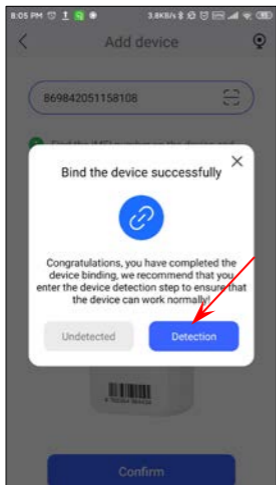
8:05 PM
3.8KB/s
Add device
869842051158108
Find the IMEI number on the device and
Bind the device successfully
×
Congratulations, you have completed the device binding, we recommend that you enter the device detection step to ensure that the device can work normally!
Undetected
Detection
Confirm